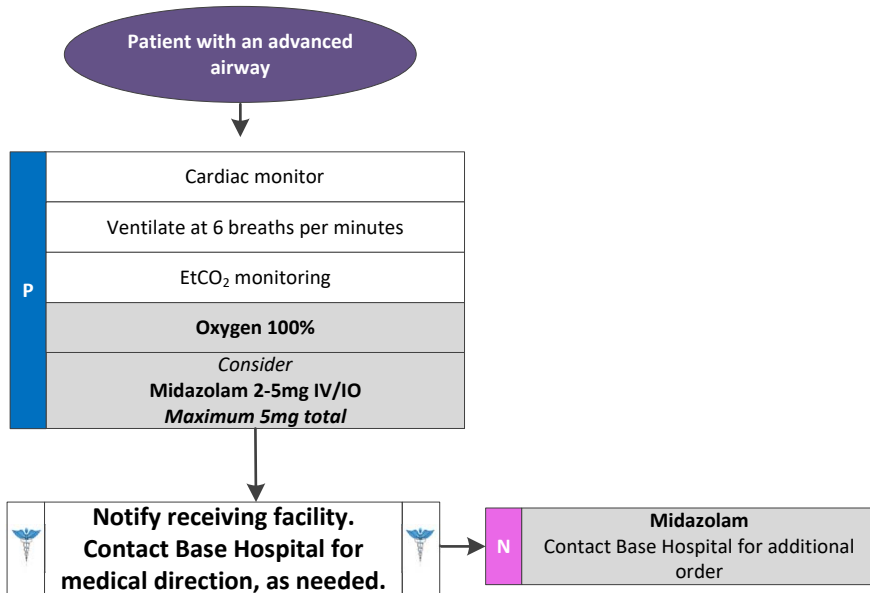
Patient with an advanced airway

P

Cardiac monitor

Ventilate at 6 breaths per minutes

$EtCO_2$ monitoring

Oxygen 100%

Consider
Midazolam 2-5mg IV/IO
Maximum 5mg total

Notify receiving facility. Contact Base Hospital for medical direction, as needed.

N

Midazolam
Contact Base Hospital for additional order